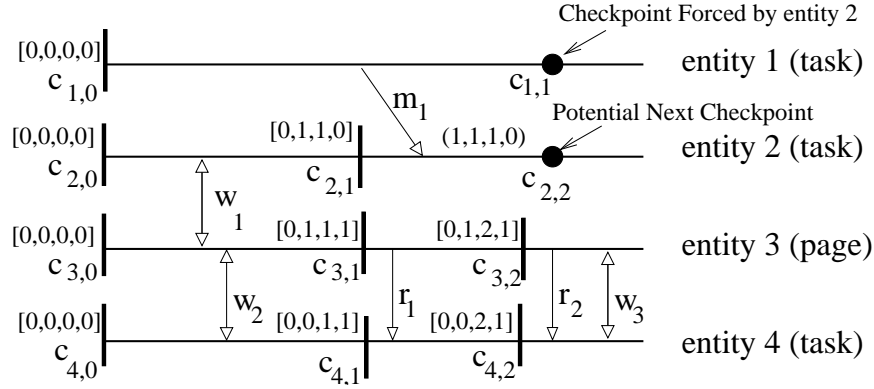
Checkpoint Forced by entity 2

[0,0,0,0]
$c_{1,0}$

$c_{1,1}$

entity 1 (task)

$m_1$

Potential Next Checkpoint

[0,0,0,0]
$c_{2,0}$

[0,1,1,0]
$c_{2,1}$

(1,1,1,0)

$c_{2,2}$

entity 2 (task)

$w_1$

[0,0,0,0]
$c_{3,0}$

[0,1,1,1]
$c_{3,1}$

[0,1,2,1]
$c_{3,2}$

entity 3 (page)

$w_2$

$r_1$

$r_2$

$w_3$

[0,0,0,0]
$c_{4,0}$

[0,0,1,1]
$c_{4,1}$

[0,0,2,1]
$c_{4,2}$

entity 4 (task)